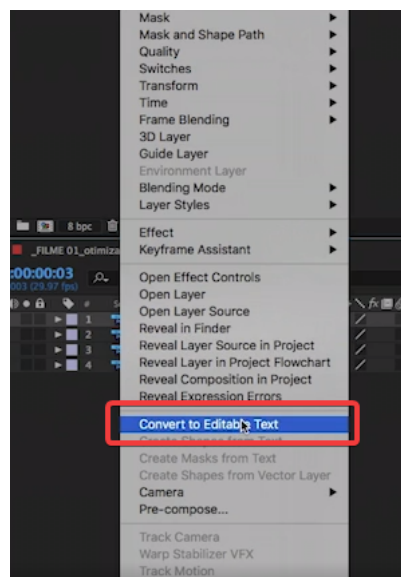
Mask
Mask and Shape Path
Quality
Switches
Transform
Time
Frame Blending
3D Layer
Guide Layer
Environment Layer
Blending Mode
Layer Styles

Effect
Keyframe Assistant

Open Effect Controls
Open Layer
Open Layer Source
Reveal in Finder
Reveal Layer Source in Project
Reveal Layer in Project Flowchart
Reveal Composition in Project
Reveal Expression Errors

Convert to Editable Text
Create Shapes from Text
Create Masks from Text
Create Shapes from Vector Layer
Camera
Pre-compose...

Track Camera
Warp Stabilizer VFX
Track Motion

8 bpc
_FILME 01_otimiza
0:00:00:03
003 (29.97 fps)
1
2
3
4